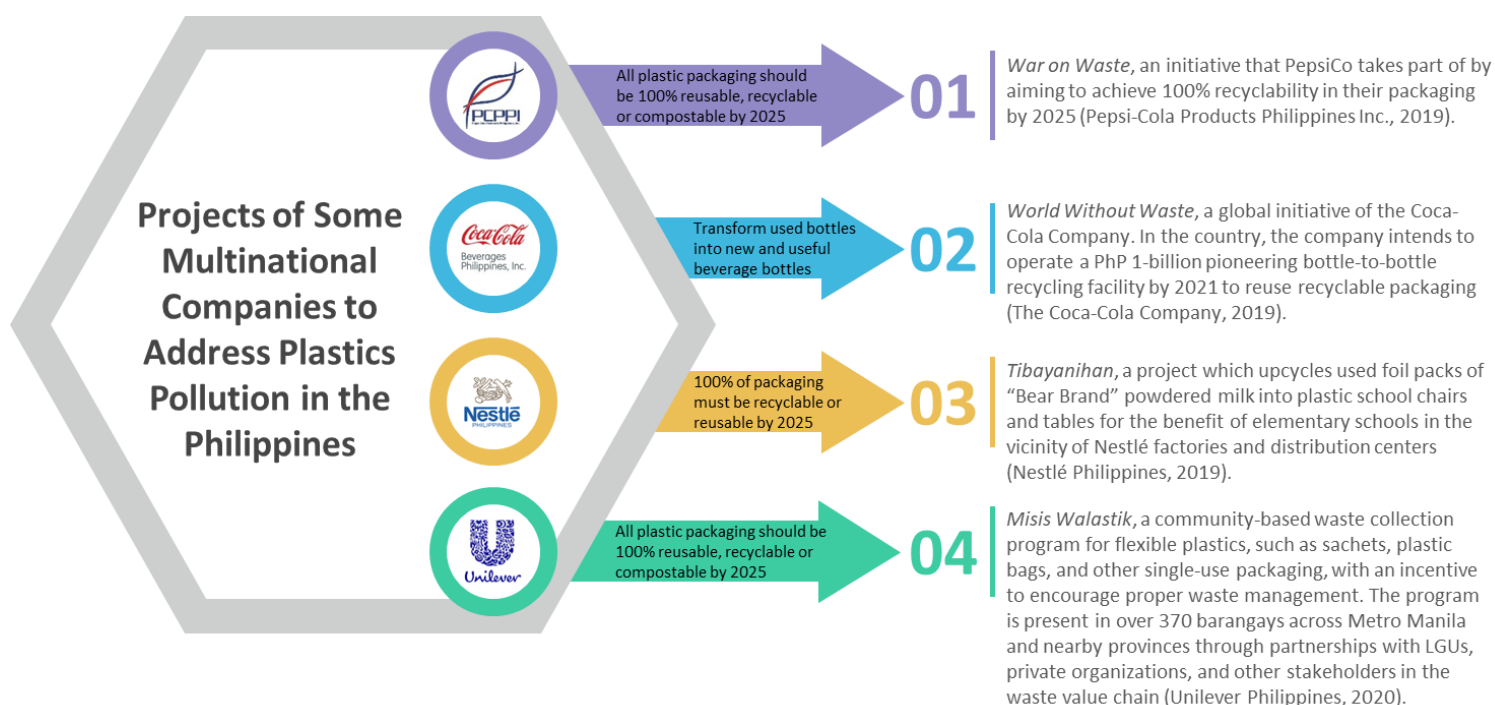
Projects of Some Multinational Companies to Address Plastics Pollution in the Philippines

PCPPI

All plastic packaging should be 100% reusable, recyclable or compostable by 2025

01

*War on Waste*, an initiative that PepsiCo takes part of by aiming to achieve 100% recyclability in their packaging by 2025 (Pepsi-Cola Products Philippines Inc., 2019).

Coca-Cola Beverages Philippines, Inc.

Transform used bottles into new and useful beverage bottles

02

*World Without Waste*, a global initiative of the Coca-Cola Company. In the country, the company intends to operate a PhP 1-billion pioneering bottle-to-bottle recycling facility by 2021 to reuse recyclable packaging (The Coca-Cola Company, 2019).

Nestle PHILIPPINES

100% of packaging must be recyclable or reusable by 2025

03

*Tibayanihan*, a project which upcycles used foil packs of "Bear Brand" powdered milk into plastic school chairs and tables for the benefit of elementary schools in the vicinity of Nestlé factories and distribution centers (Nestlé Philippines, 2019).

Unilever

All plastic packaging should be 100% reusable, recyclable or compostable by 2025

04

*Misis Walastik*, a community-based waste collection program for flexible plastics, such as sachets, plastic bags, and other single-use packaging, with an incentive to encourage proper waste management. The program is present in over 370 barangays across Metro Manila and nearby provinces through partnerships with LGUs, private organizations, and other stakeholders in the waste value chain (Unilever Philippines, 2020).